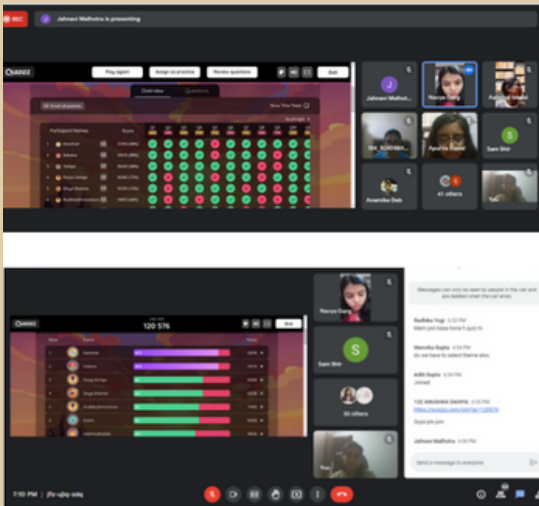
REC

Jahnavi Malhotra is presenting

QUIZIZZ

Play again

Assign as practice

Review questions

Exit

Overview

Questions

Show Time Taken

Participant Names

Score

Jahnavi Malhot...

Navya Garg

Sam Shir

Apurva Kumar

Avantika Deb

41 others

QUIZIZZ

120 576

Exit

Navya Garg

Sam Shir

50 others

You

Messages can only be seen by people in the call and are deleted when the call ends.

Radhika Yogi 6:50 PM

Mam join kasa hona h quiz m

Manvika Gupta 6:54 PM

do we have to select theme also

Aditi Gupta 6:54 PM

Joined

102 ANUSHKA DAHIYA 6:55 PM

https://quizizz.com/join?gc=130074

Gupta pls join

Jahnavi Malhotra 6:55 PM

Send a message to everyone

7:10 PM | jfo-ujbp-ooq